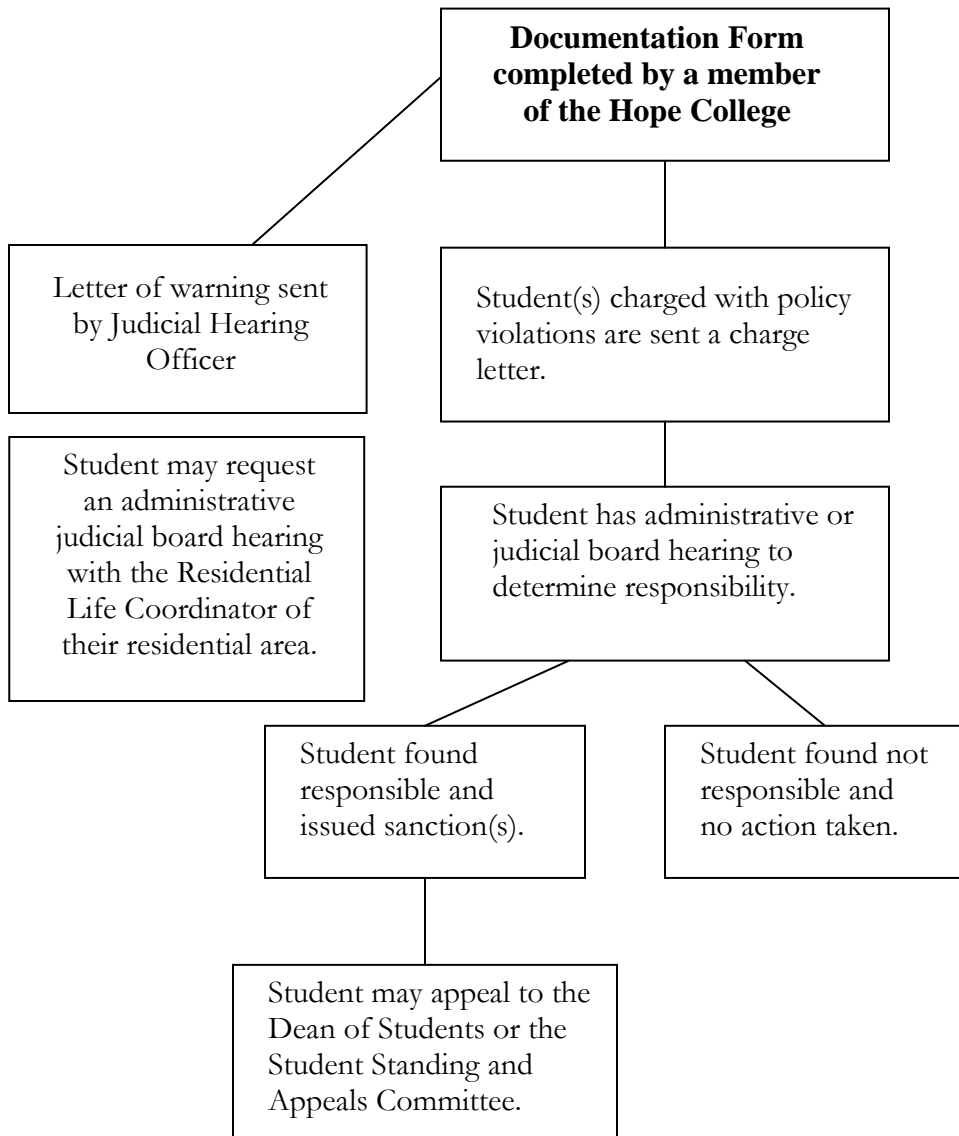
**Documentation Form completed by a member of the Hope College**

Letter of warning sent by Judicial Hearing Officer

Student may request an administrative judicial board hearing with the Residential Life Coordinator of their residential area.

Student(s) charged with policy violations are sent a charge letter.

Student has administrative or judicial board hearing to determine responsibility.

Student found responsible and issued sanction(s).

Student found not responsible and no action taken.

Student may appeal to the Dean of Students or the Student Standing and Appeals Committee.